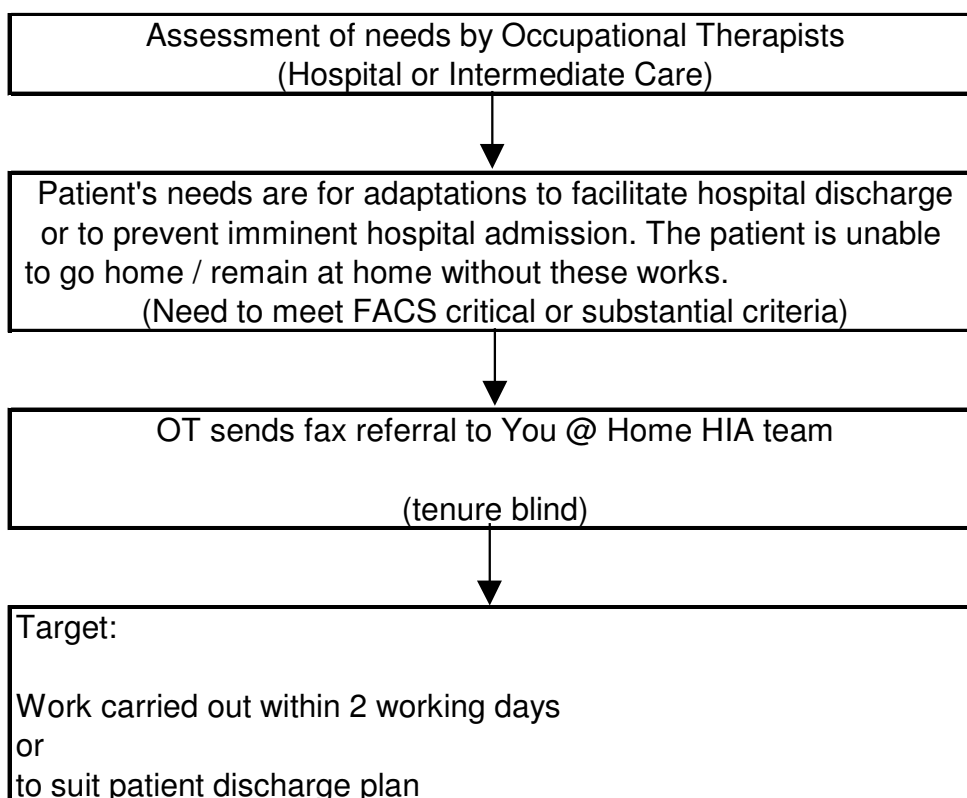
Assessment of needs by Occupational Therapists
(Hospital or Intermediate Care)

Patient's needs are for adaptations to facilitate hospital discharge or to prevent imminent hospital admission. The patient is unable to go home / remain at home without these works.
(Need to meet FACS critical or substantial criteria)

OT sends fax referral to You @ Home HIA team

(tenure blind)

Target:

Work carried out within 2 working days
or
to suit patient discharge plan